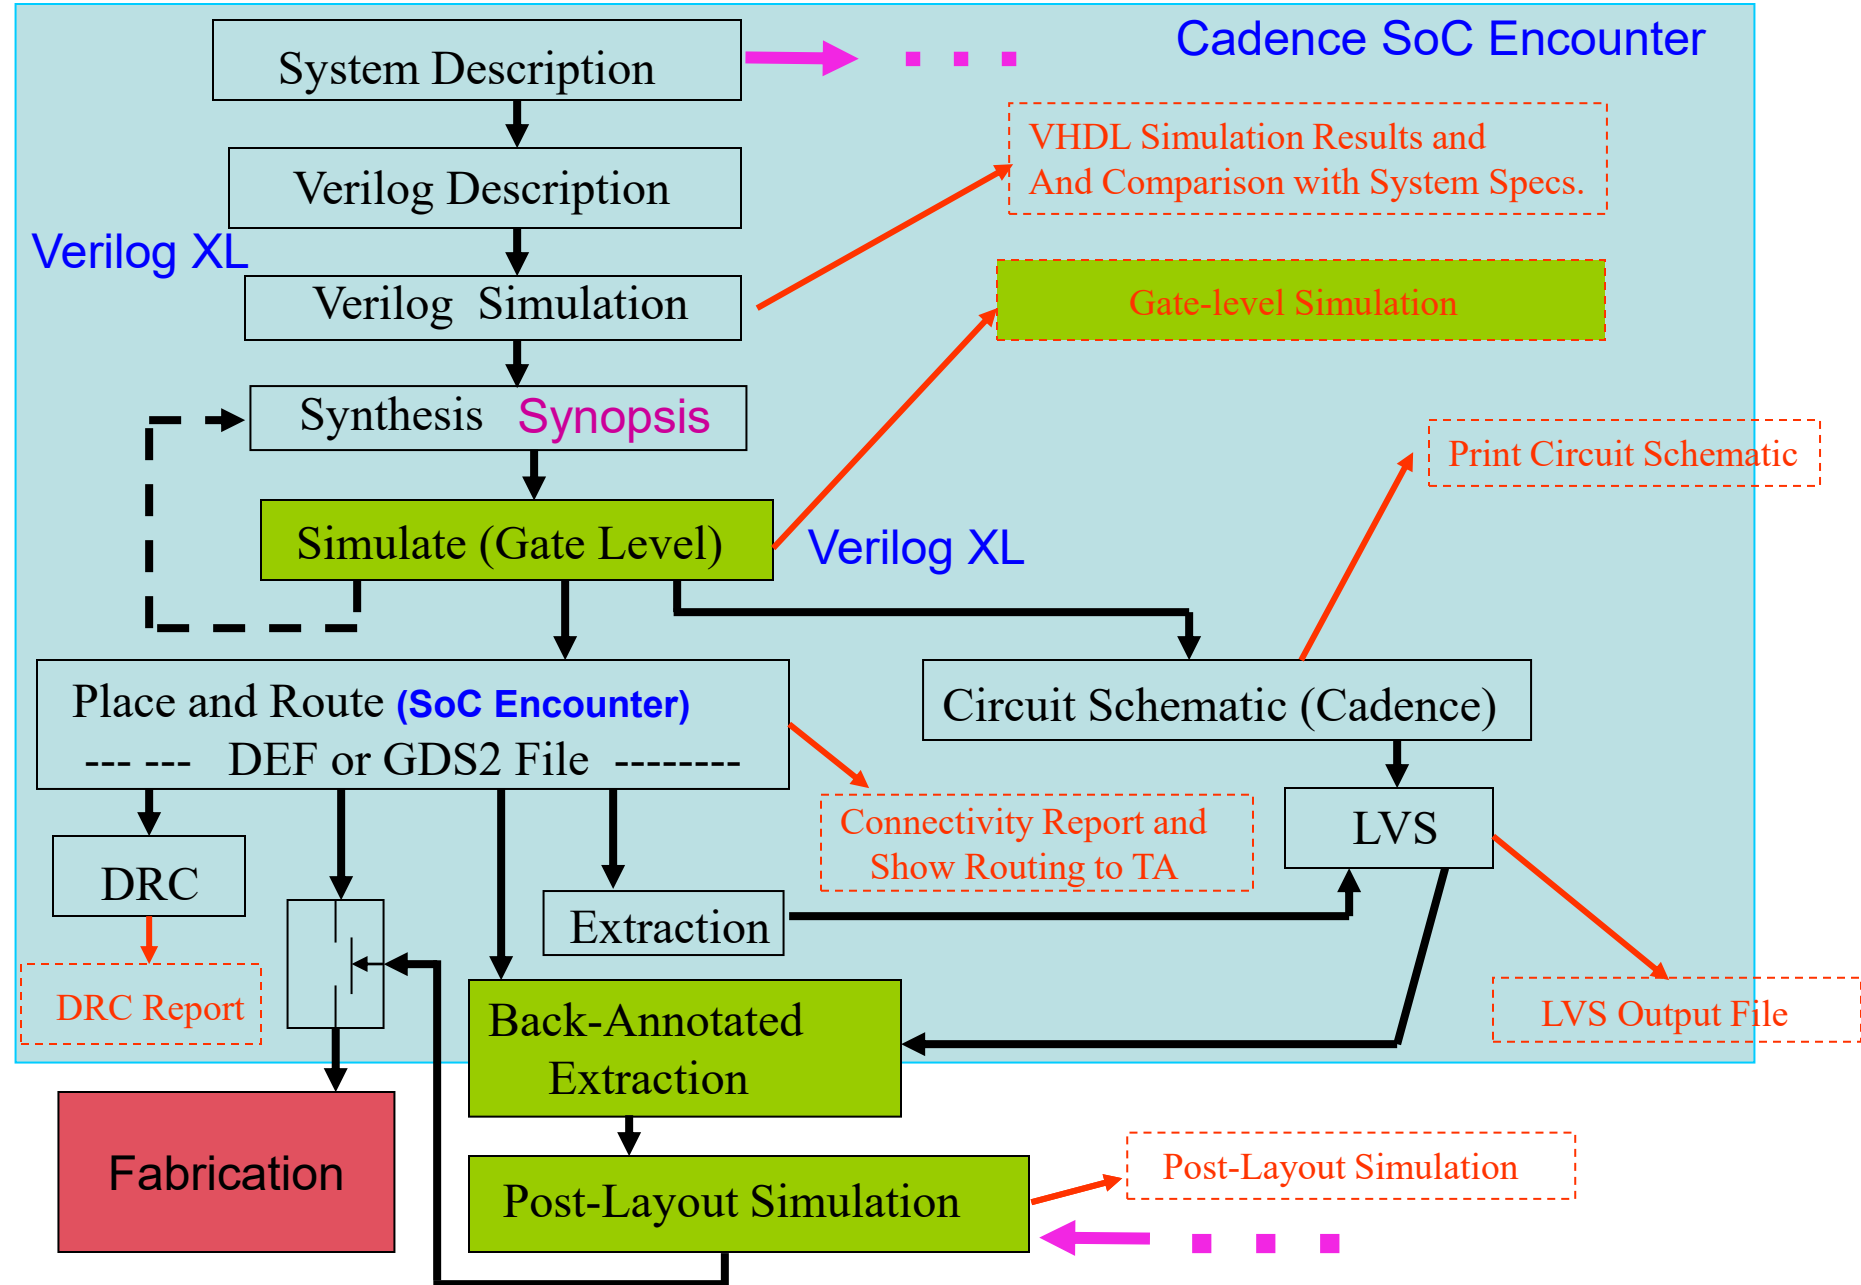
Cadence SoC Encounter

System Description

Verilog Description

Verilog XL

Verilog Simulation

VHDL Simulation Results and And Comparison with System Specs.

Gate-level Simulation

Synthesis Synopsis

Simulate (Gate Level)

Verilog XL

Print Circuit Schematic

Place and Route (SoC Encounter)
--- --- DEF or GDS2 File --------

Circuit Schematic (Cadence)

Connectivity Report and Show Routing to TA

LVS

DRC

Extraction

DRC Report

Back-Annotated Extraction

LVS Output File

Fabrication

Post-Layout Simulation

Post-Layout Simulation